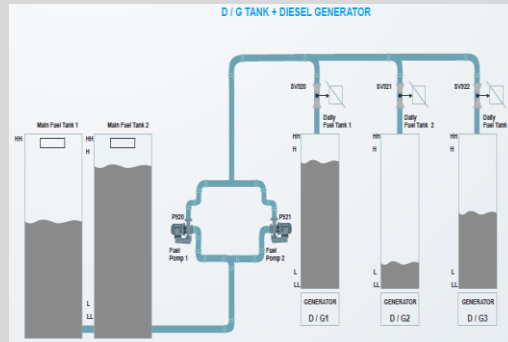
D / G TANK + DIESEL GENERATOR

Main Fuel Tank 1

Main Fuel Tank 2

HH

HH

H

L

LL

P520

Fuel Pomp 1

P521

Fuel Pomp 2

SV520

Daily Fuel Tank 1

SV521

Daily Fuel Tank 2

SV522

Daily Fuel Tank

HH

H

L

LL

HH

H

L

LL

HH

H

L

LL

GENERATOR

D / G1

GENERATOR

D / G2

GENERATOR

D / G3